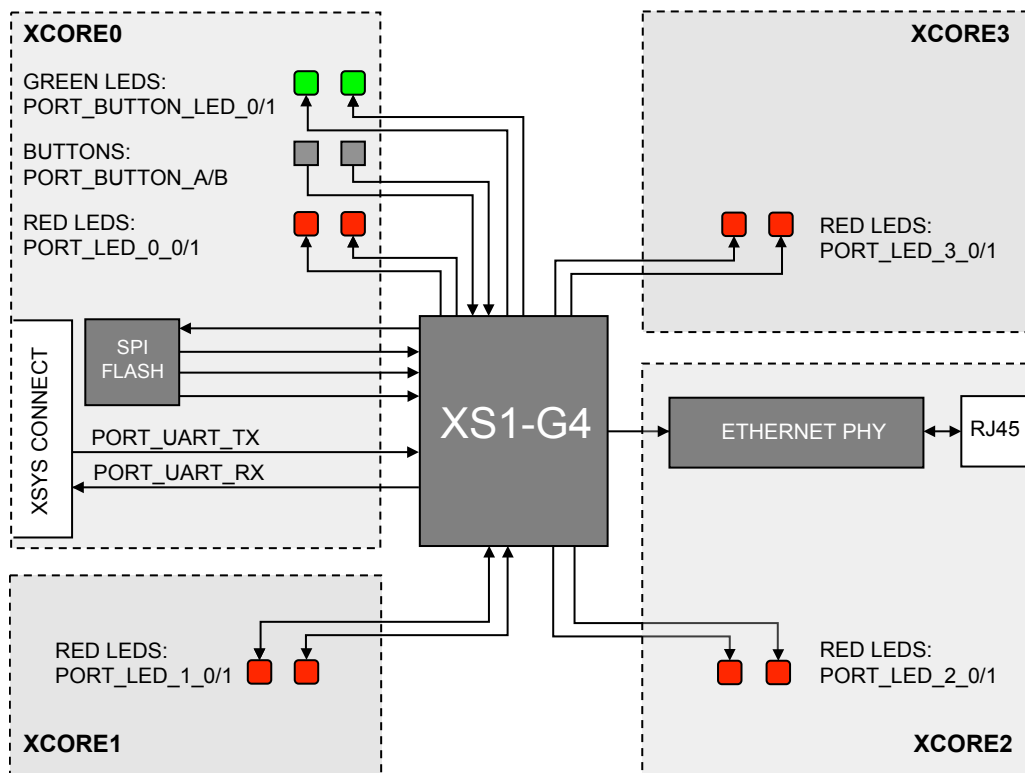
XCORE0

GREEN LEDS:
PORT_BUTTON_LED_0/1

BUTTONS:
PORT_BUTTON_A/B

RED LEDS:
PORT_LED_0_0/1

XCORE3

RED LEDS:
PORT_LED_3_0/1

XSYS CONNECT

SPI FLASH

PORT_UART_TX

PORT_UART_RX

XS1-G4

ETHERNET PHY

RJ45

RED LEDS:
PORT_LED_1_0/1

RED LEDS:
PORT_LED_2_0/1

XCORE1

XCORE2